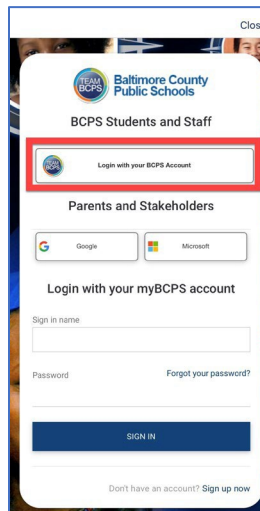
Clos

TEAM BCPS

Baltimore County Public Schools

BCPS Students and Staff

TEAM BCPS Login with your BCPS Account

Parents and Stakeholders

G Google

Microsoft

Login with your myBCPS account

Sign in name

Password

Forgot your password?

SIGN IN

Don't have an account? Sign up now